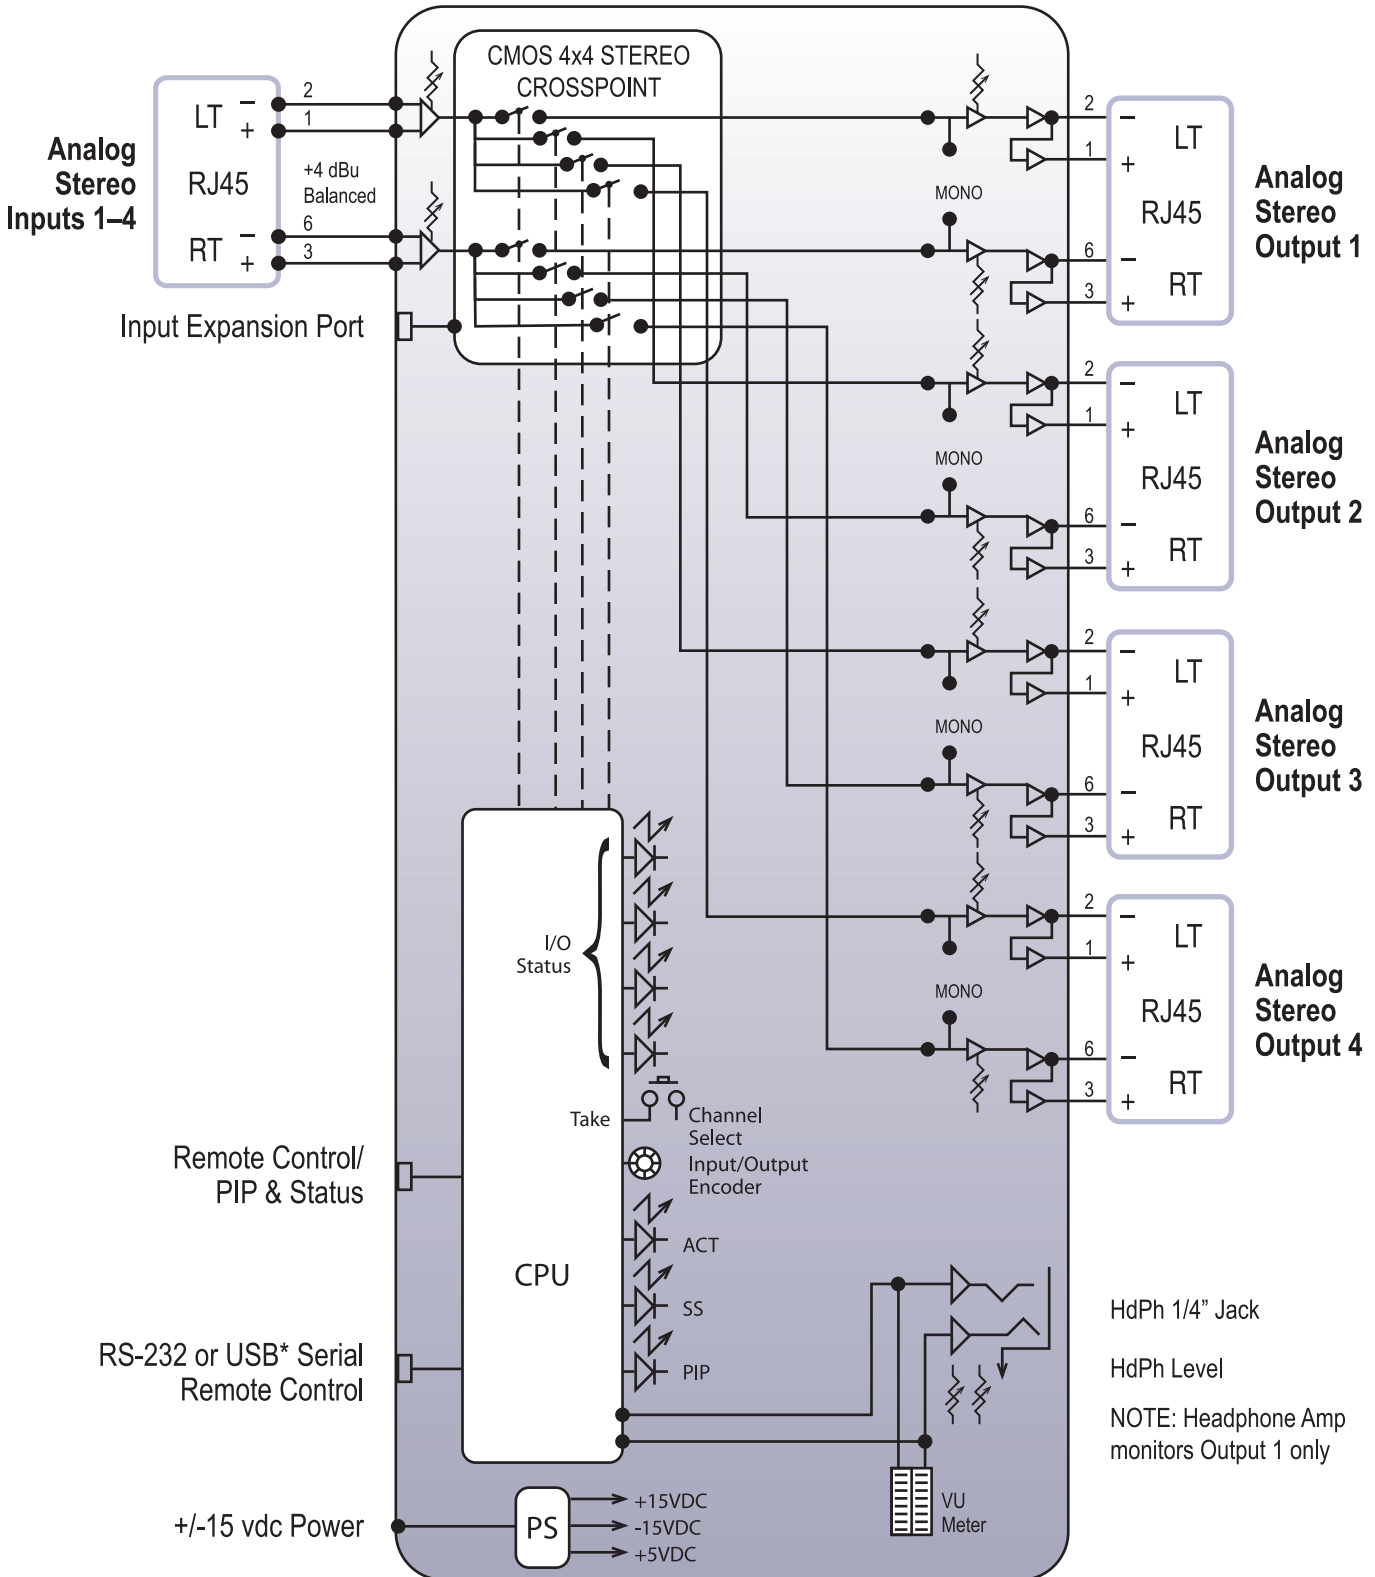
CMOS 4x4 STEREO CROSSPOINT

Analog Stereo Inputs 1–4

LT – +
RJ45
RT – +

2
1
+4 dBu Balanced
6
3

Input Expansion Port

MONO
MONO
MONO
MONO

2
1
6
3
– LT +
RJ45
– RT +
Analog Stereo Output 1

2
1
6
3
– LT +
RJ45
– RT +
Analog Stereo Output 2

2
1
6
3
– LT +
RJ45
– RT +
Analog Stereo Output 3

2
1
6
3
– LT +
RJ45
– RT +
Analog Stereo Output 4

I/O Status

Take

Channel Select

Input/Output Encoder

Remote Control/ PIP & Status

CPU

ACT

SS

PIP

RS-232 or USB* Serial Remote Control

HdPh 1/4" Jack

HdPh Level

NOTE: Headphone Amp monitors Output 1 only

+/-15 vdc Power

PS

+15VDC
-15VDC
+5VDC

VU Meter